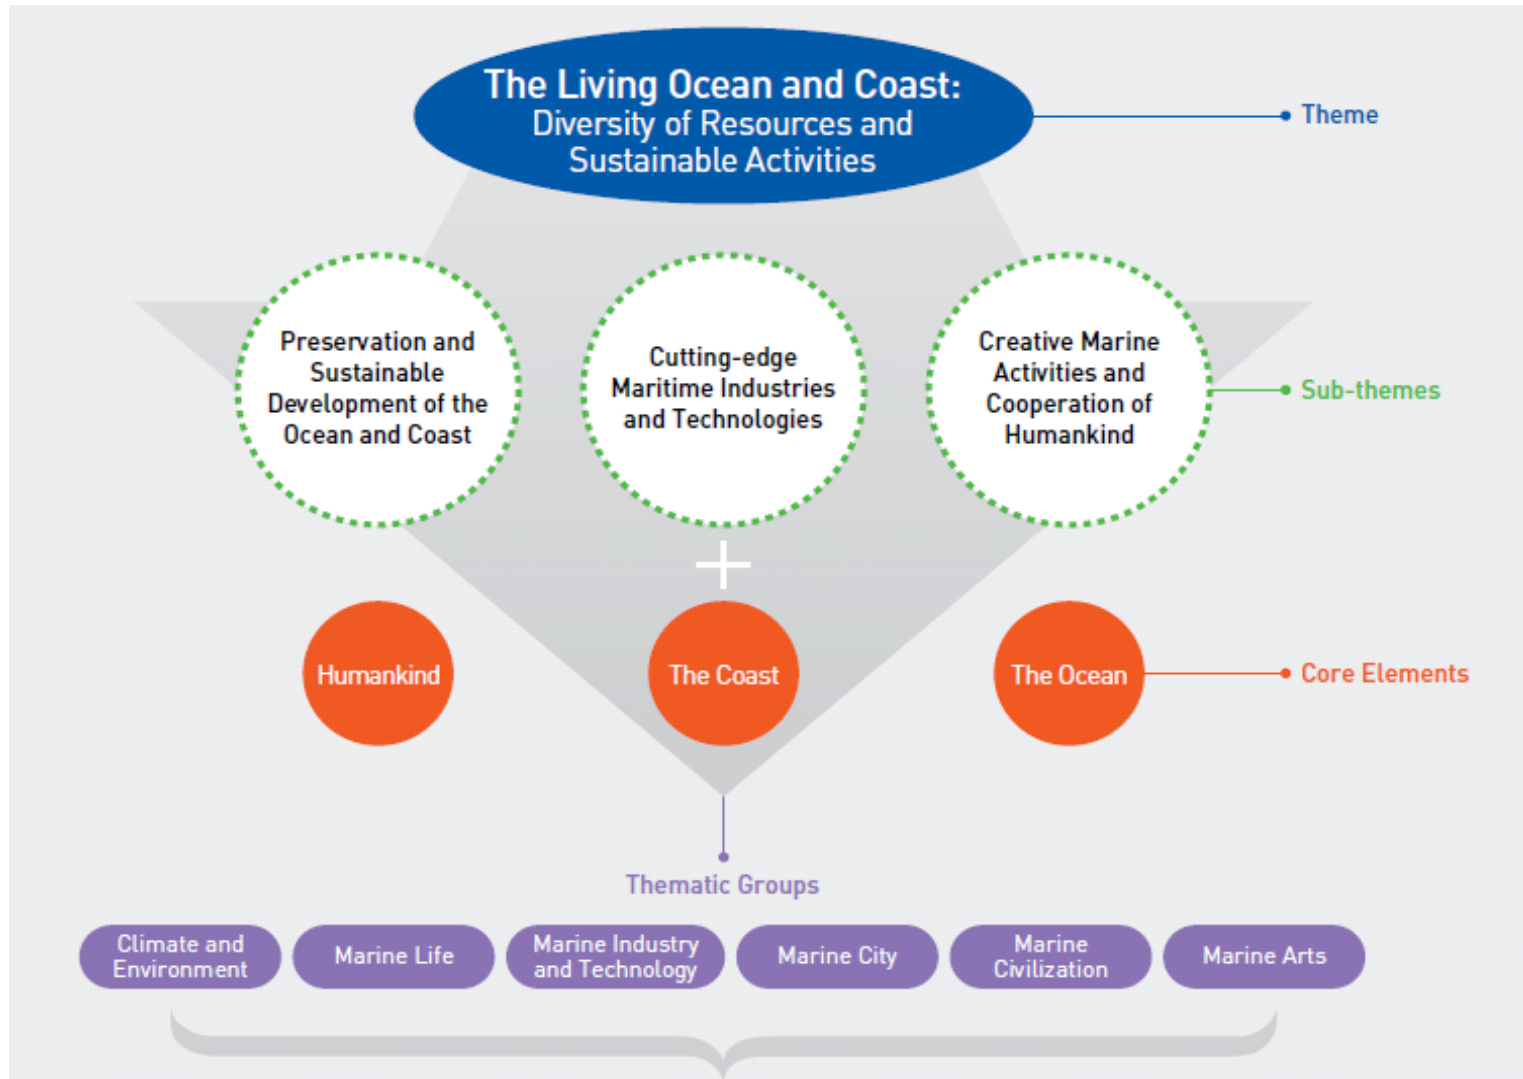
The Living Ocean and Coast:
Diversity of Resources and Sustainable Activities

Theme

Preservation and Sustainable Development of the Ocean and Coast

Cutting-edge Maritime Industries and Technologies

Creative Marine Activities and Cooperation of Humankind

Sub-themes

+

Humankind

The Coast

The Ocean

Core Elements

Thematic Groups

Climate and Environment

Marine Life

Marine Industry and Technology

Marine City

Marine Civilization

Marine Arts